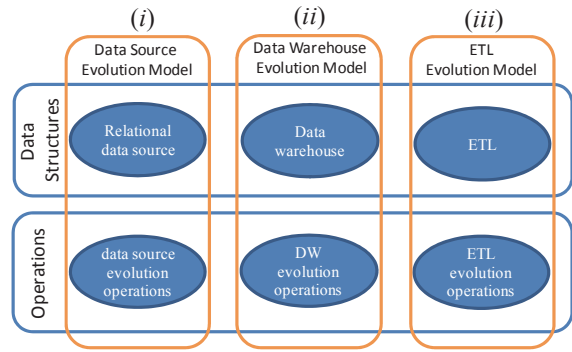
(i)
Data Source Evolution Model

(ii)
Data Warehouse Evolution Model

(iii)
ETL Evolution Model

Data Structures

Relational data source

Data warehouse

ETL

Operations

data source evolution operations

DW evolution operations

ETL evolution operations